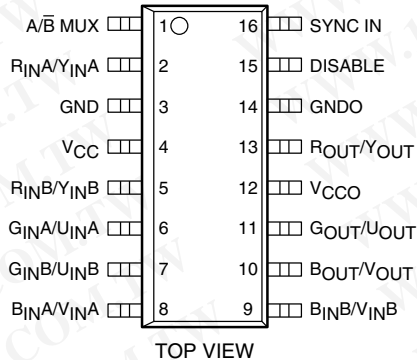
A/$\overline{B}$ MUX 1 16 SYNC IN

$R_{IN}A/Y_{IN}A$ 2 15 DISABLE

GND 3 14 GNDO

$V_{CC}$ 4 13 $R_{OUT}/Y_{OUT}$

$R_{IN}B/Y_{IN}B$ 5 12 $V_{CCO}$

$G_{IN}A/U_{IN}A$ 6 11 $G_{OUT}/U_{OUT}$

$G_{IN}B/U_{IN}B$ 7 10 $B_{OUT}/V_{OUT}$

$B_{IN}A/V_{IN}A$ 8 9 $B_{IN}B/V_{IN}B$

TOP VIEW